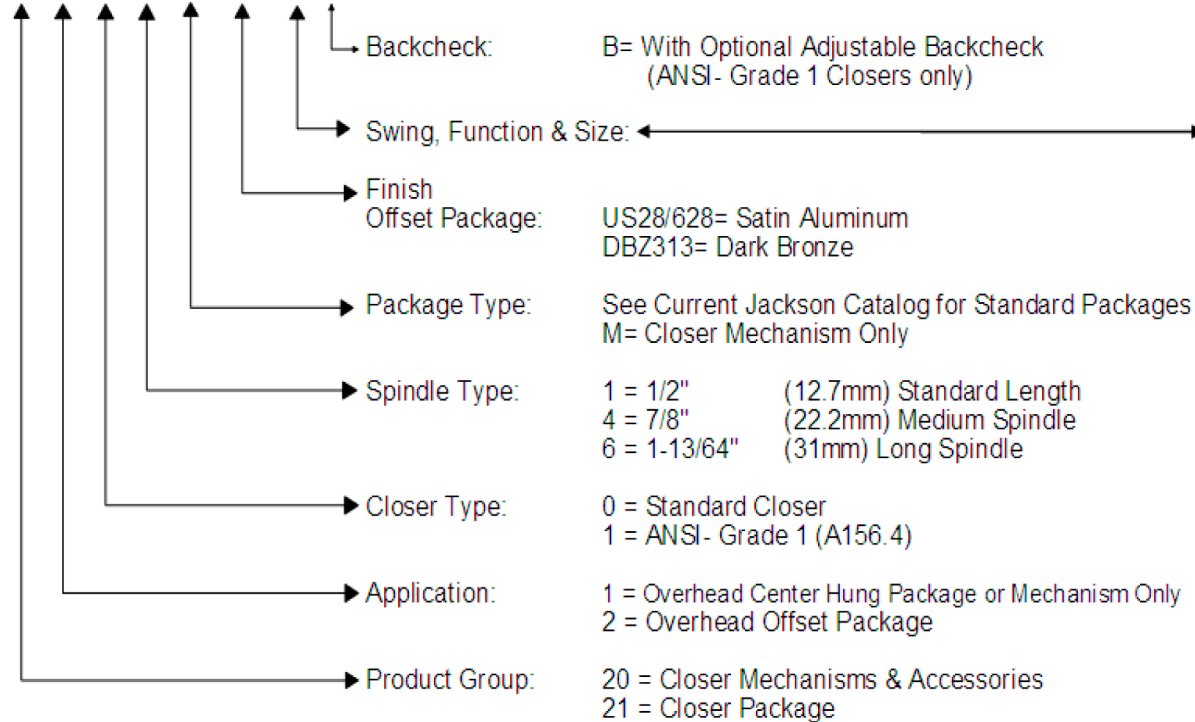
Backcheck: B= With Optional Adjustable Backcheck (ANSI- Grade 1 Closers only)

Swing, Function & Size:

Finish Offset Package: US28/628= Satin Aluminum
DBZ313= Dark Bronze

Package Type: See Current Jackson Catalog for Standard Packages
M= Closer Mechanism Only

Spindle Type: 1 = 1/2" (12.7mm) Standard Length
4 = 7/8" (22.2mm) Medium Spindle
6 = 1-13/64" (31mm) Long Spindle

Closer Type: 0 = Standard Closer
1 = ANSI- Grade 1 (A156.4)

Application: 1 = Overhead Center Hung Package or Mechanism Only
2 = Overhead Offset Package

Product Group: 20 = Closer Mechanisms & Accessories
21 = Closer Package